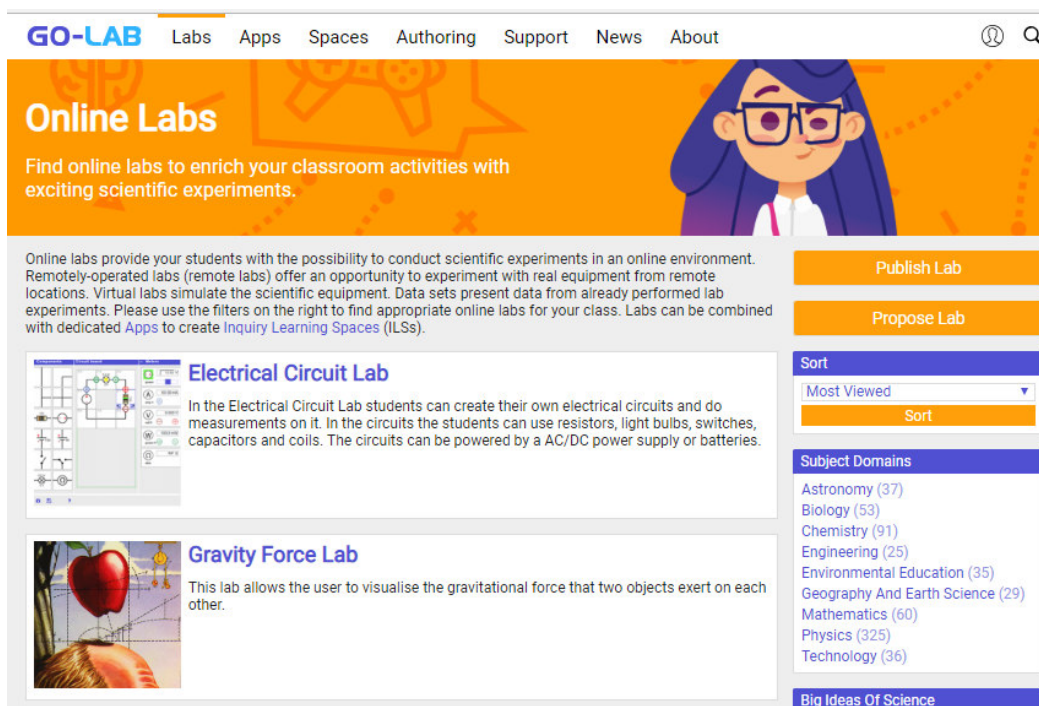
GO-LAB Labs Apps Spaces Authoring Support News About

Online Labs

Find online labs to enrich your classroom activities with exciting scientific experiments.

Online labs provide your students with the possibility to conduct scientific experiments in an online environment. Remotely-operated labs (remote labs) offer an opportunity to experiment with real equipment from remote locations. Virtual labs simulate the scientific equipment. Data sets present data from already performed lab experiments. Please use the filters on the right to find appropriate online labs for your class. Labs can be combined with dedicated Apps to create Inquiry Learning Spaces (ILSs).

Electrical Circuit Lab

In the Electrical Circuit Lab students can create their own electrical circuits and do measurements on it. In the circuits the students can use resistors, light bulbs, switches, capacitors and coils. The circuits can be powered by a AC/DC power supply or batteries.

Gravity Force Lab

This lab allows the user to visualise the gravitational force that two objects exert on each other.

Publish Lab

Propose Lab

Sort

Most Viewed

Sort

Subject Domains

Astronomy (37)
Biology (53)
Chemistry (91)
Engineering (25)
Environmental Education (35)
Geography And Earth Science (29)
Mathematics (60)
Physics (325)
Technology (36)

Big Ideas Of Science